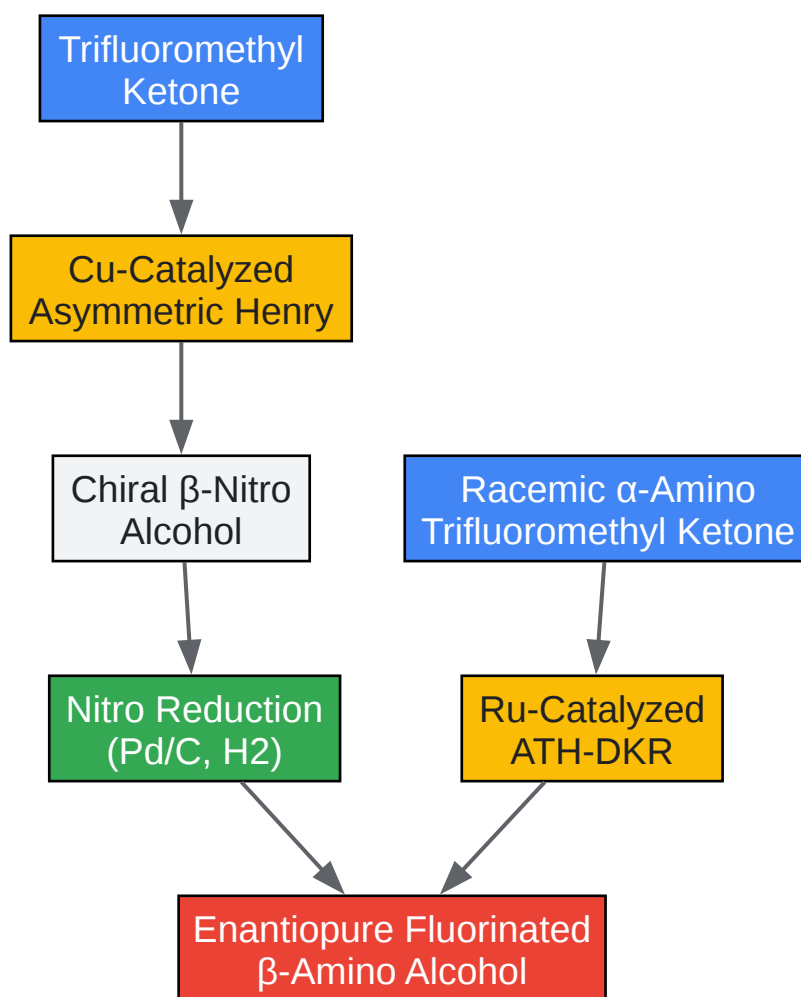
Trifluoromethyl Ketone

Cu-Catalyzed Asymmetric Henry

Chiral β-Nitro Alcohol

Racemic α-Amino Trifluoromethyl Ketone

Nitro Reduction (Pd/C, H2)

Ru-Catalyzed ATH-DKR

Enantiopure Fluorinated β-Amino Alcohol